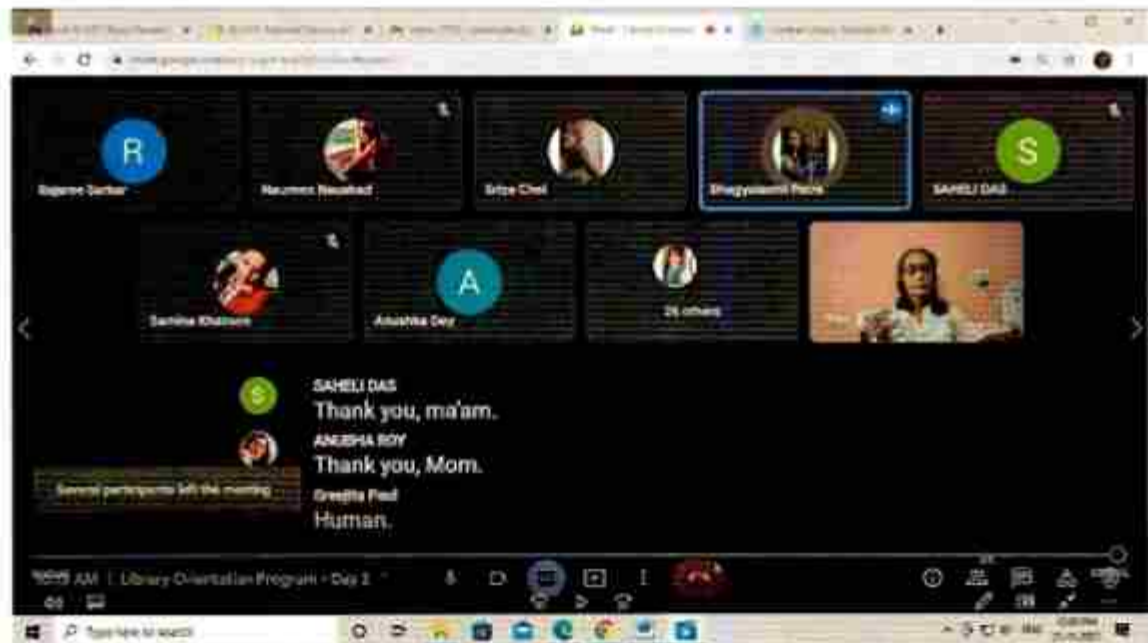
R
Rajasree Sarkar
Naumera Naushad
Sriya Chel
Bhagyalaxmi Patra
S
SAHELI DAS
Samina Khatoon
A
Anushka Dey
26 others
SAHELI DAS
Thank you, ma'am.
ANUSHA ROY
Thank you, Mom.
Several participants left the meeting
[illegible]
Human.
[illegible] AM | Library Orientation Program - Day 2
Type here to search